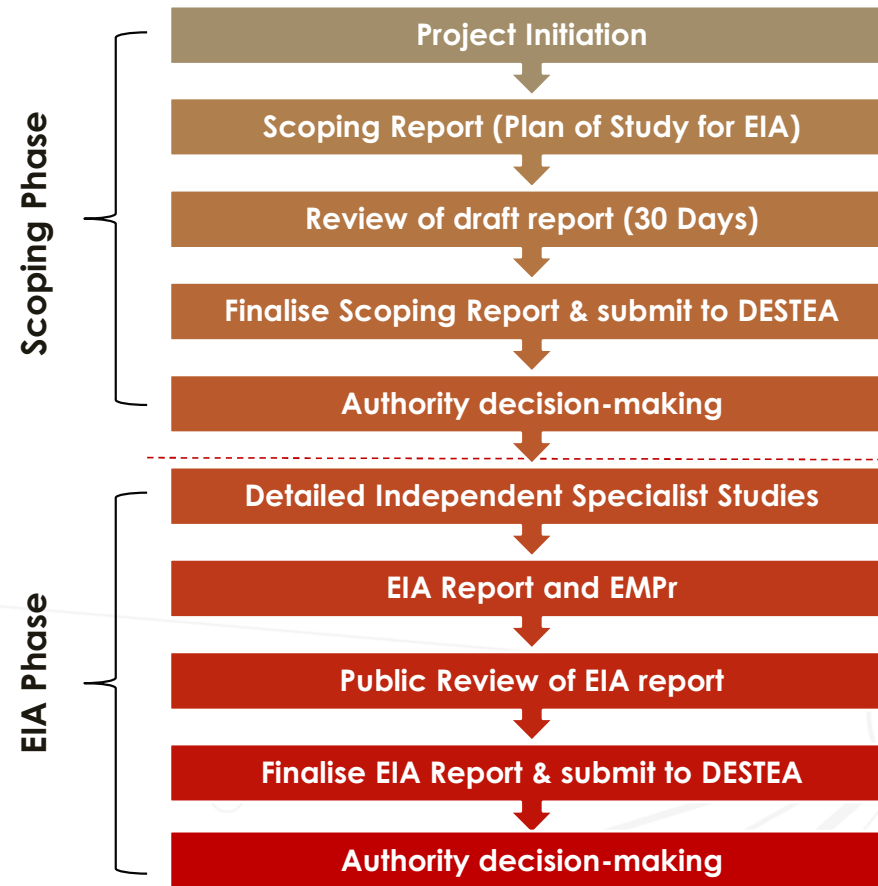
Scoping Phase

Project Initiation

Scoping Report (Plan of Study for EIA)

Review of draft report (30 Days)

Finalise Scoping Report & submit to DESTEA

Authority decision-making

EIA Phase

Detailed Independent Specialist Studies

EIA Report and EMPr

Public Review of EIA report

Finalise EIA Report & submit to DESTEA

Authority decision-making